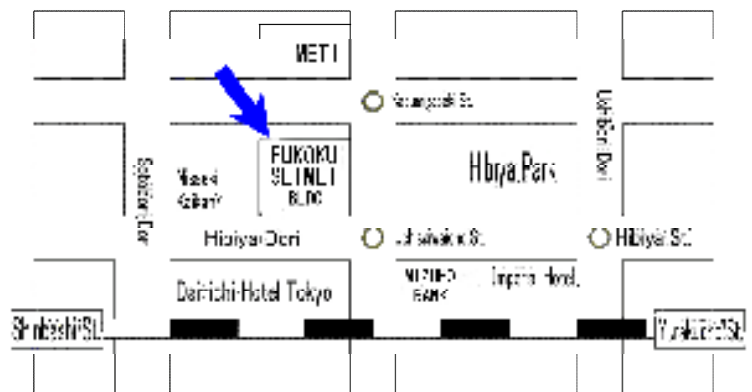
METI

Kasumigaseki St.

FUKOKU SEIMEI BLDG

Hibiya Park

Uchibori Dori

Sakurada Dori

Hibiya Dori

Uchisaiwaicho St.

Hibiya St.

MIZUHO BANK

Imperial Hotel

Daiichi Hotel Tokyo

Shimbashi St.

Yurakucho St.